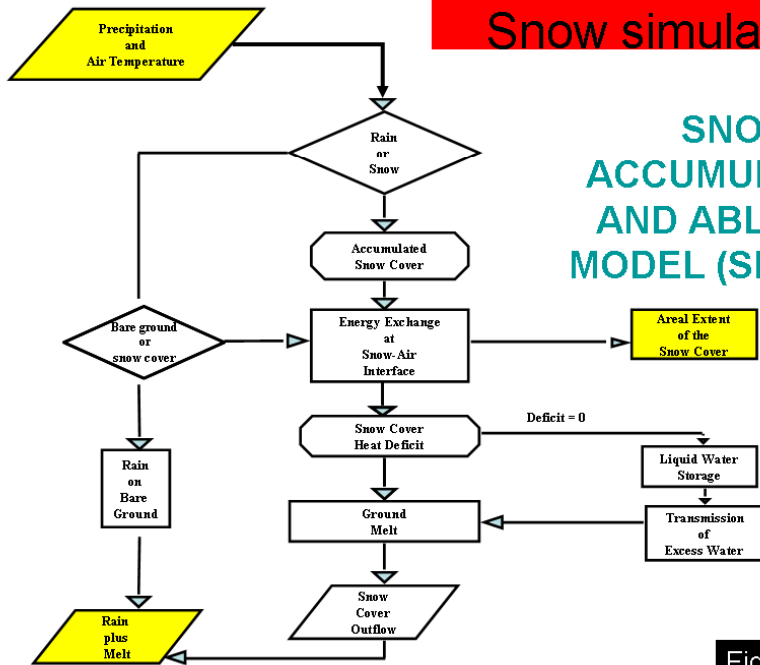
Snow simula

SNO
ACCUMU
AND ABL
MODEL (S

Precipitation and Air Temperature

Rain or Snow

Accumulated Snow Cover

Bare ground or snow cover

Energy Exchange at Snow-Air Interface

Areal Extent of the Snow Cover

Snow Cover Heat Deficit

Deficit = 0

Liquid Water Storage

Rain on Bare Ground

Ground Melt

Transmission of Excess Water

Snow Cover Outflow

Rain plus Melt

Fig